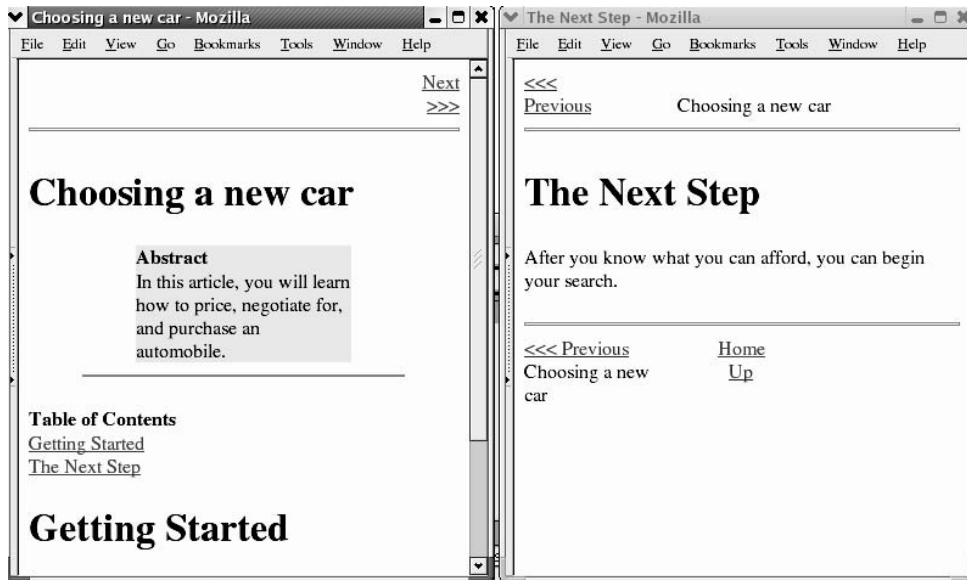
Choosing a new car - Mozilla

File Edit View Go Bookmarks Tools Window Help

Next >>>

# Choosing a new car

**Abstract**
In this article, you will learn how to price, negotiate for, and purchase an automobile.

**Table of Contents**
Getting Started
The Next Step

# Getting Started

The Next Step - Mozilla

File Edit View Go Bookmarks Tools Window Help

<<< Previous Choosing a new car

# The Next Step

After you know what you can afford, you can begin your search.

<<< Previous Home
Choosing a new car Up